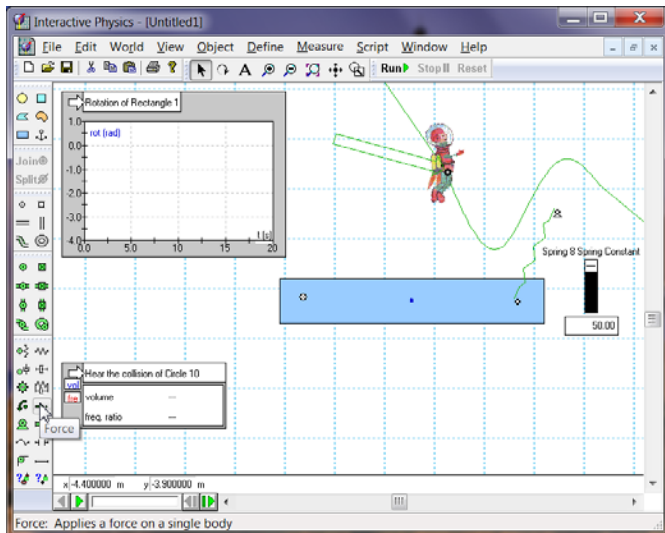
Interactive Physics - [Untitled1]

File Edit World View Object Define Measure Script Window Help

Run Stop Reset

Join
Split

Rotation of Rectangle 1

rot (rad)

| 1.0 |
|---|
| 0.0 |
| -1.0 |
| -2.0 |
| -3.0 |
| -4.0 |

0.0 5.0 10 15 20 t (s)

Spring 8 Spring Constant

50.00

Hear the collision of Circle 10

vol
freq

volume ---
freq. ratio ---

Force

x -4.400000 m y -3.900000 m

Force: Applies a force on a single body